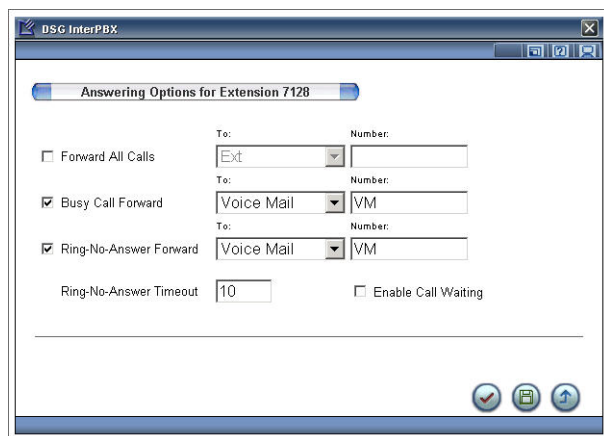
DSG InterPBX

Answering Options for Extension 7128

To: Number:
Forward All Calls Ext

To: Number:
Busy Call Forward Voice Mail VM

To: Number:
Ring-No-Answer Forward Voice Mail VM

Ring-No-Answer Timeout 10 Enable Call Waiting